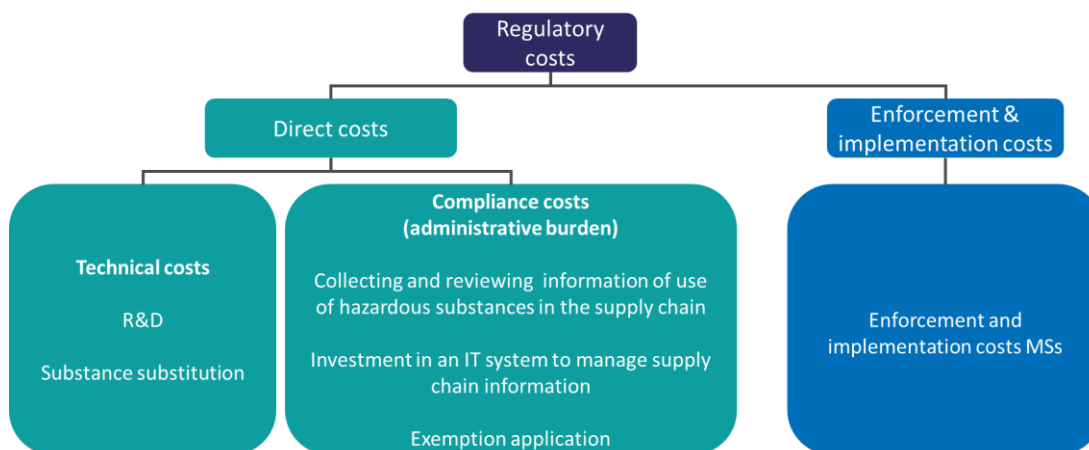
Regulatory costs

Direct costs

Enforcement & implementation costs

Technical costs

R&D

Substance substitution

Compliance costs (administrative burden)

Collecting and reviewing information of use of hazardous substances in the supply chain

Investment in an IT system to manage supply chain information

Exemption application

Enforcement and implementation costs MSs